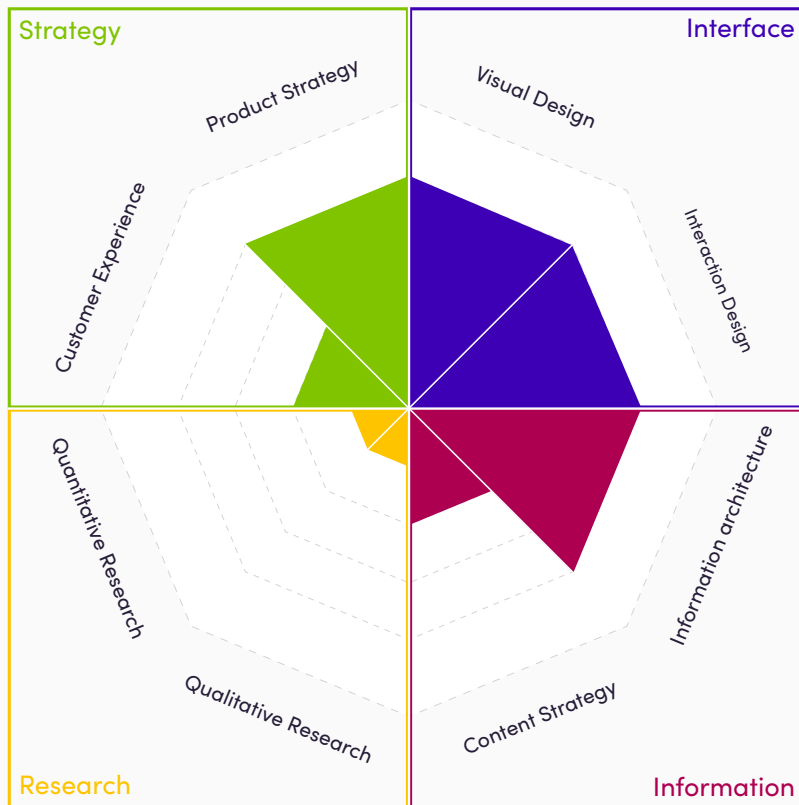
Strategy

Product Strategy

Customer Experience

Interface

Visual Design

Interaction Design

Quantitative Research

Qualitative Research

Research

Information architecture

Content Strategy

Information